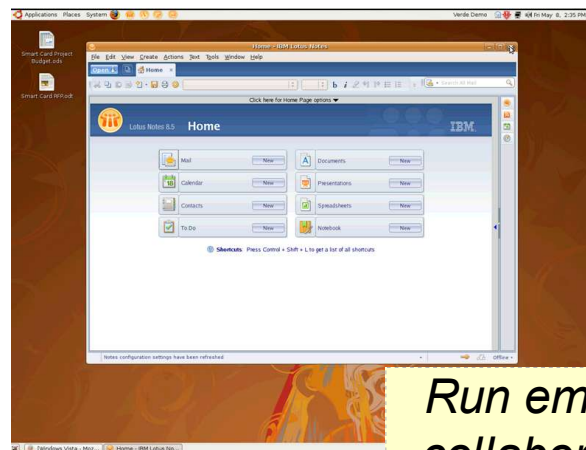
Applications Places System

Verde Demo Fri May 8, 2:35 PM

Smart Card Project Budget.ods

Smart Card RFP.odt

Home - IBM Lotus Notes

File Edit View Create Actions Text Tools Window Help

Open Home

Search All Mail

Click here for Home Page options

Lotus Notes 8.5 Home

IBM.

Mail New

Documents New

Calendar New

Presentations New

Contacts New

Spreadsheets New

To Do New

Notebook New

Shortcuts Press Control + Shift + L to get a list of all shortcuts

Notes configuration settings have been refreshed

Offline

Run em

collabor

Tabslows Vista - Moz... Home - IBM Lotus No...